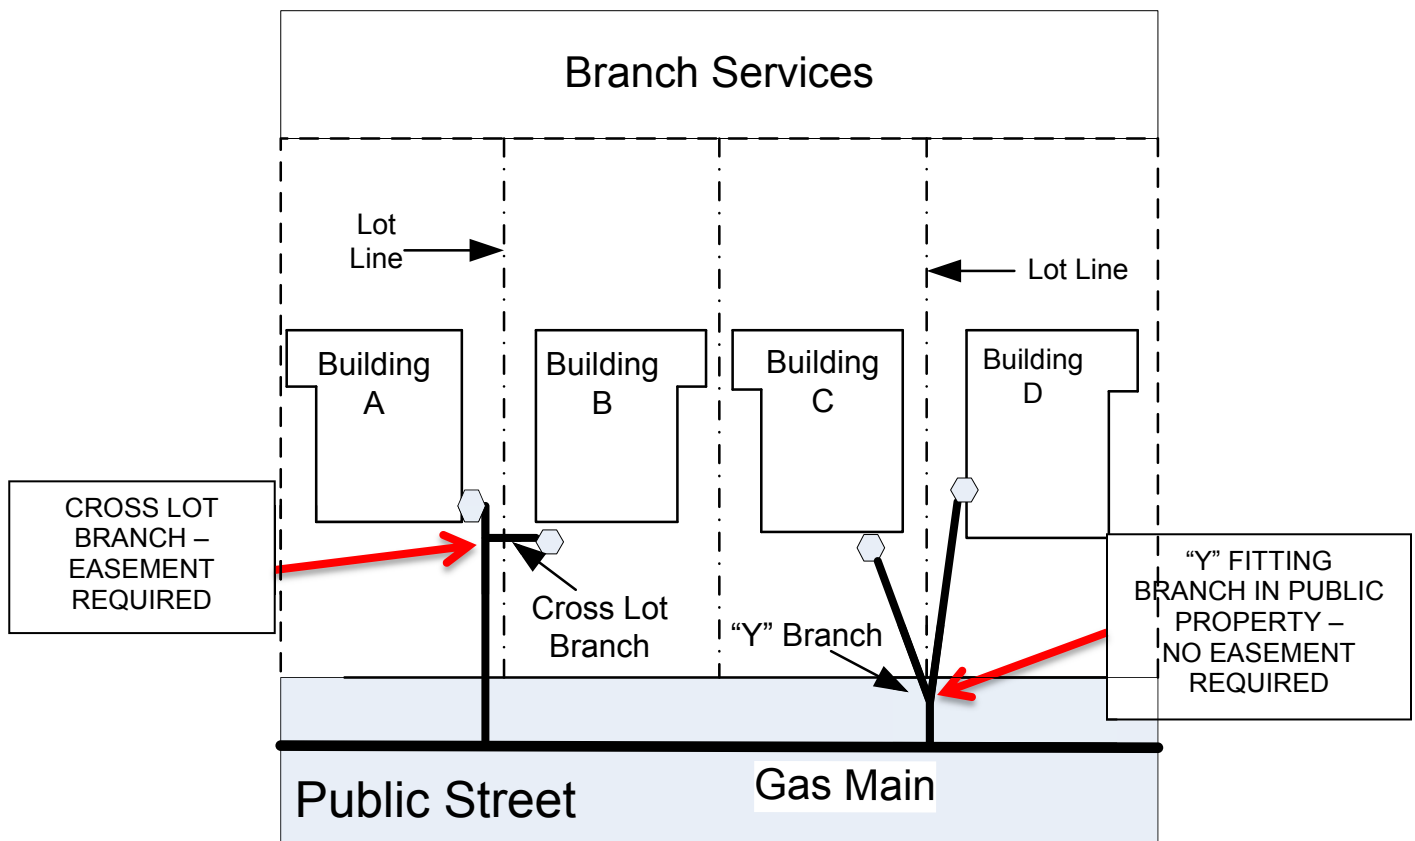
Branch Services

Lot Line

Lot Line

Building A

Building B

Building C

Building D

CROSS LOT BRANCH – EASEMENT REQUIRED

Cross Lot Branch

"Y" Branch

"Y" FITTING BRANCH IN PUBLIC PROPERTY – NO EASEMENT REQUIRED

Public Street

Gas Main